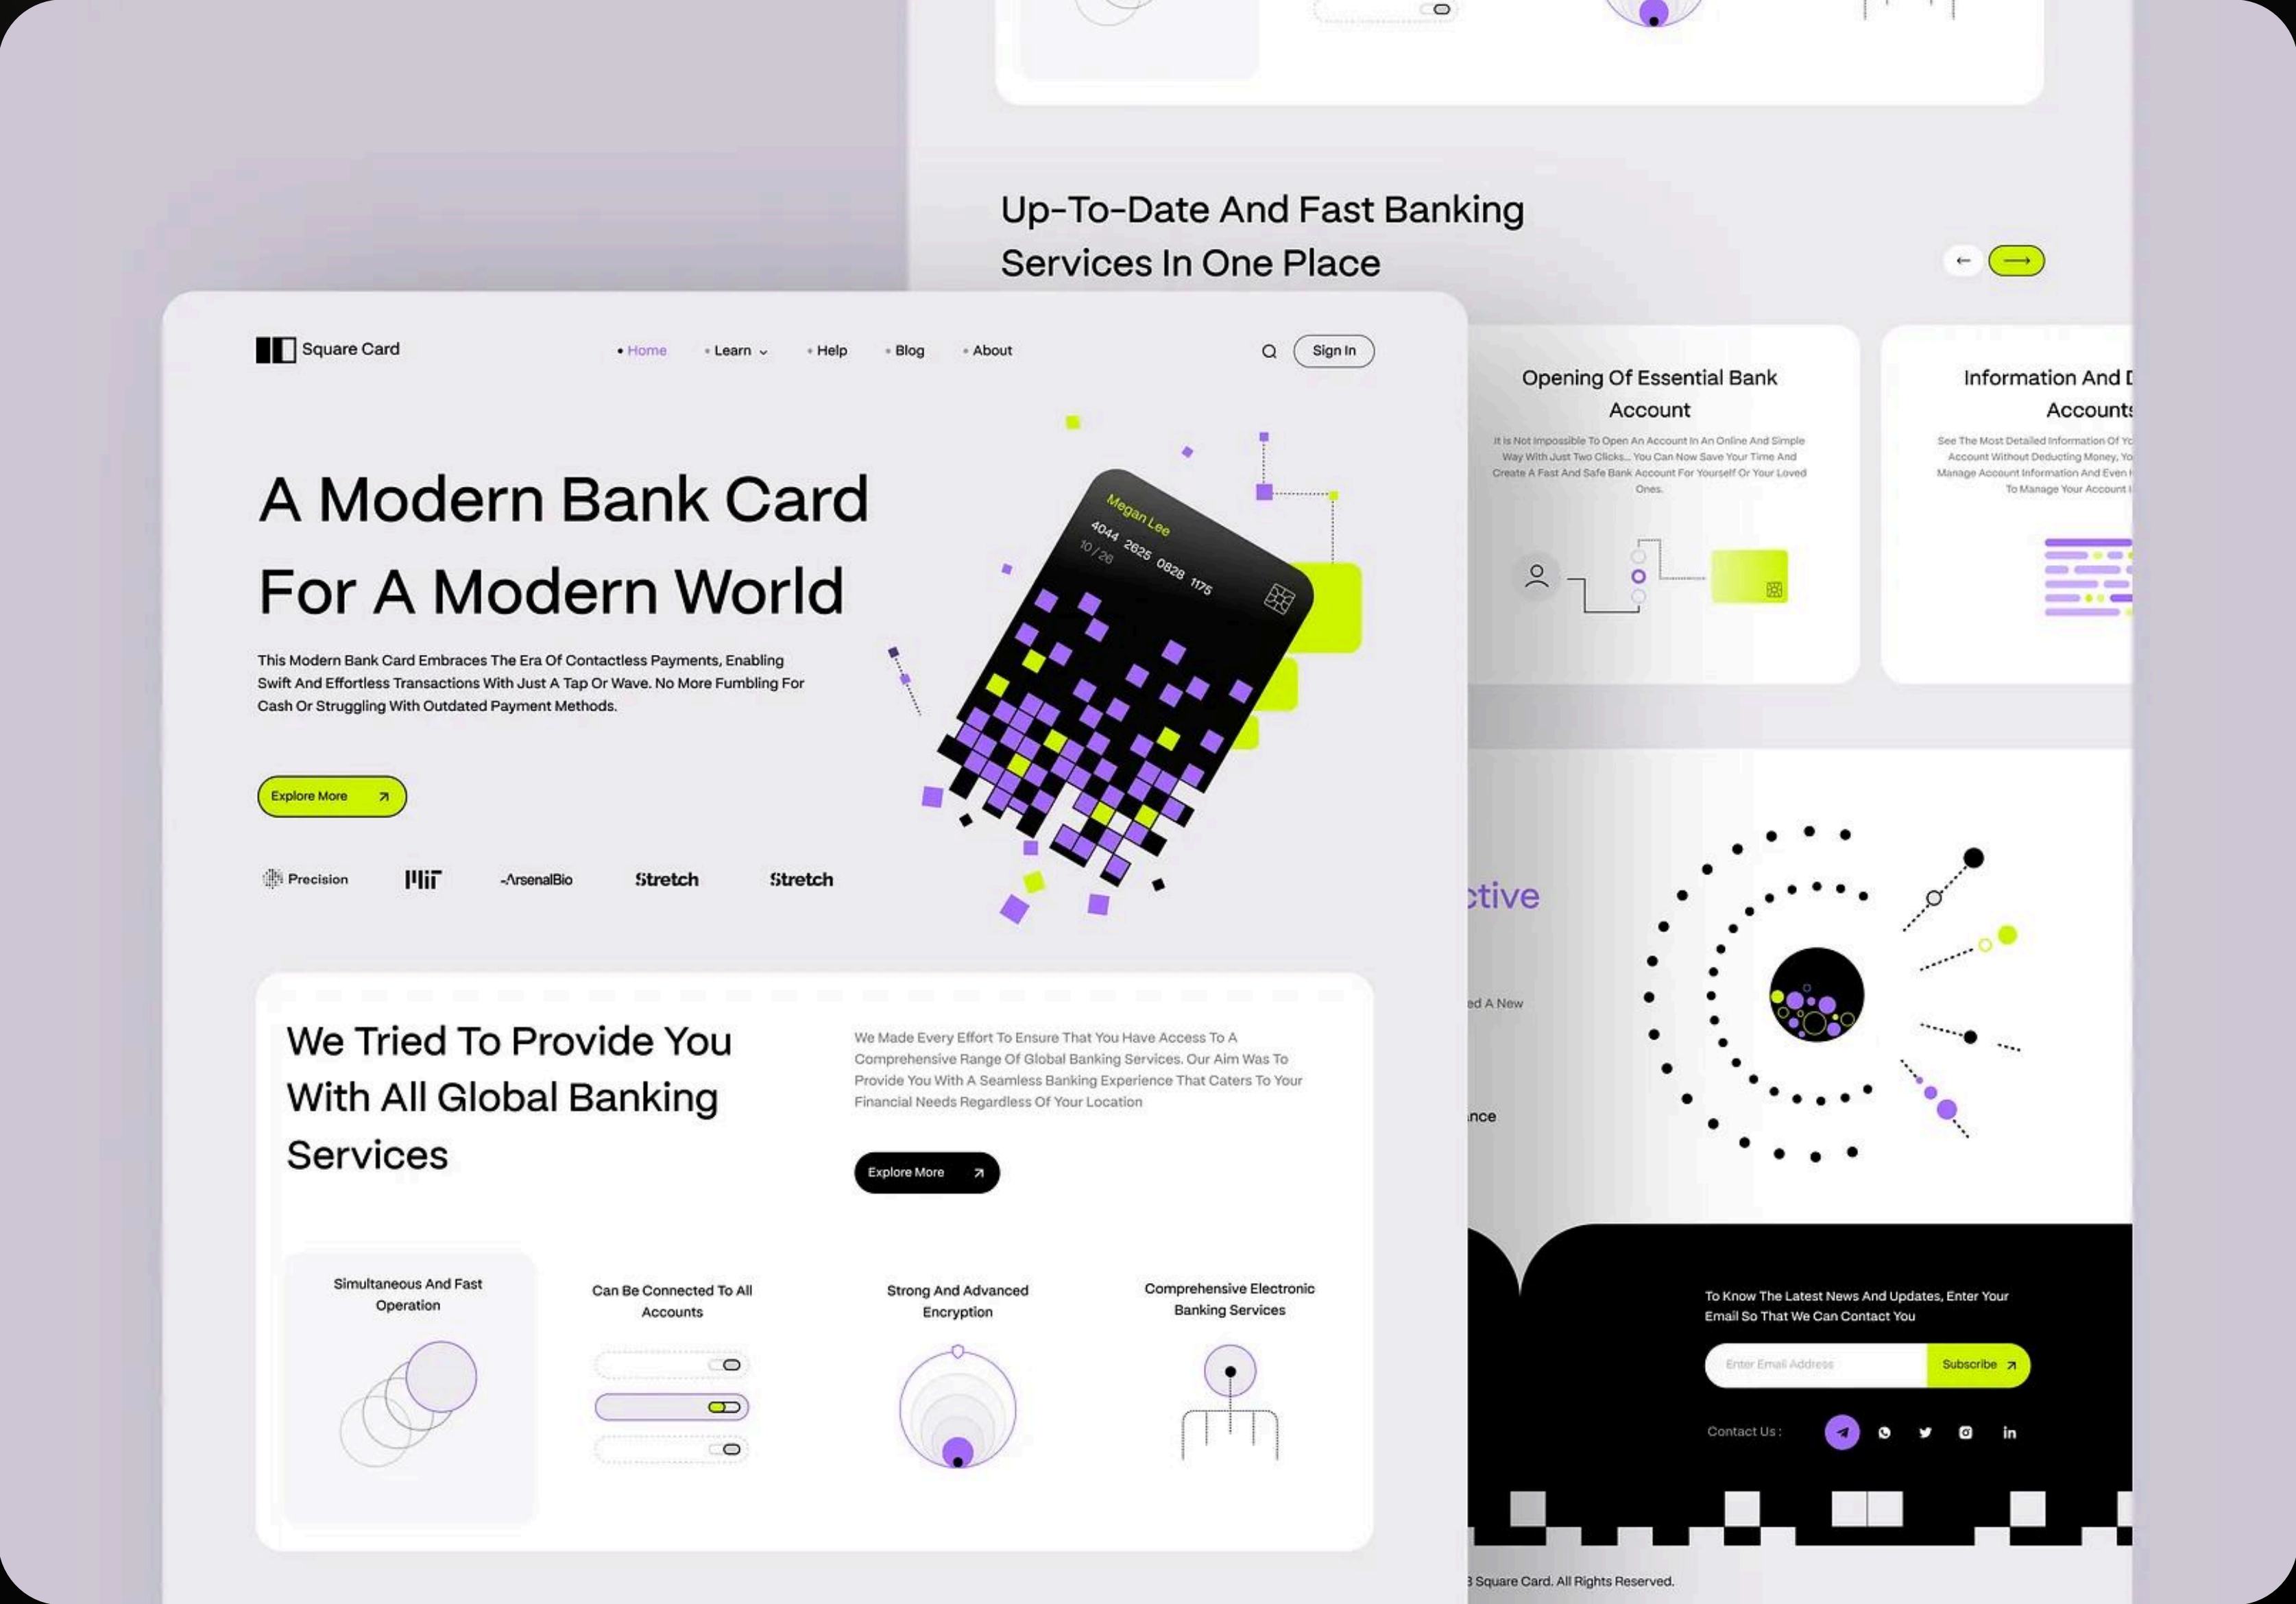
Up-To-Date And Fast Banking Services In One Place

Opening Of Essential Bank Account

It Is Not Impossible To Open An Account In An Online And Simple Way With Just Two Clicks... You Can Now Save Your Time And Create A Fast And Safe Bank Account For Yourself Or Your Loved Ones.

Information And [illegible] Accounts

See The Most Detailed Information Of Yo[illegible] Account Without Deducting Money, Yo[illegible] Manage Account Information And Even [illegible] To Manage Your Account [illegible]

Square Card

• Home • Learn • Help • Blog • About

Sign In

A Modern Bank Card For A Modern World

This Modern Bank Card Embraces The Era Of Contactless Payments, Enabling Swift And Effortless Transactions With Just A Tap Or Wave. No More Fumbling For Cash Or Struggling With Outdated Payment Methods.

Explore More

Megan Lee
4044 2625 0828 1175
10/26

Precision Mir ArsenalBio Stretch Stretch

We Tried To Provide You With All Global Banking Services

We Made Every Effort To Ensure That You Have Access To A Comprehensive Range Of Global Banking Services. Our Aim Was To Provide You With A Seamless Banking Experience That Caters To Your Financial Needs Regardless Of Your Location

Explore More

Simultaneous And Fast Operation

Can Be Connected To All Accounts

Strong And Advanced Encryption

Comprehensive Electronic Banking Services

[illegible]ctive

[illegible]ed A New

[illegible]nce

To Know The Latest News And Updates, Enter Your Email So That We Can Contact You

Enter Email Address

Subscribe

Contact Us :

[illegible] Square Card. All Rights Reserved.